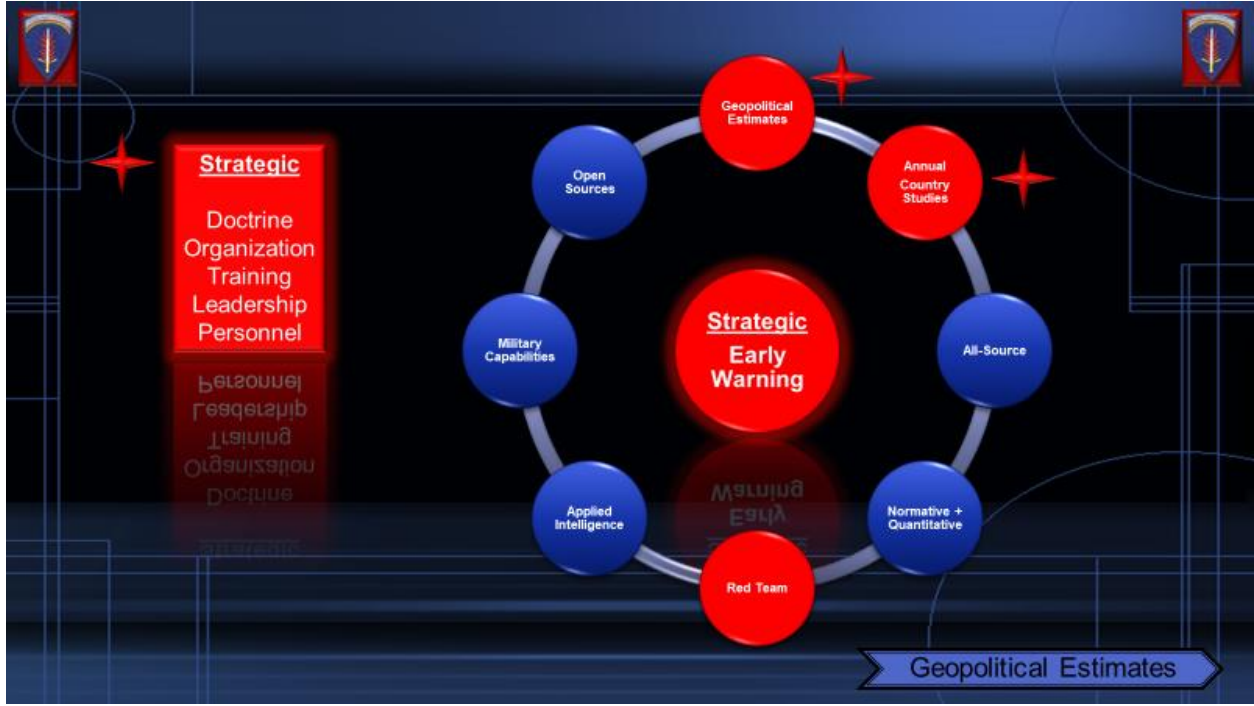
Strategic

Doctrine
Organization
Training
Leadership
Personnel

Geopolitical Estimates

Annual Country Studies

All-Source

Normative + Quantitative

Red Team

Applied Intelligence

Military Capabilities

Open Sources

Strategic
Early Warning

Geopolitical Estimates